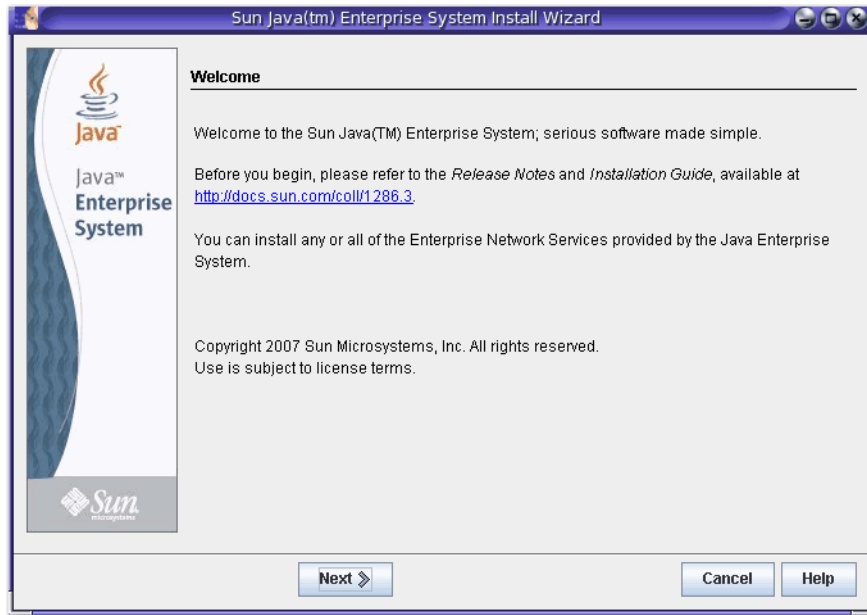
Sun Java(tm) Enterprise System Install Wizard

Java

Java™ Enterprise System

Welcome

Welcome to the Sun Java(TM) Enterprise System; serious software made simple.

Before you begin, please refer to the Release Notes and Installation Guide, available at http://docs.sun.com/coll/1286.3.

You can install any or all of the Enterprise Network Services provided by the Java Enterprise System.

Copyright 2007 Sun Microsystems, Inc. All rights reserved.
Use is subject to license terms.

Sun microsystems

Next ≫

Cancel

Help